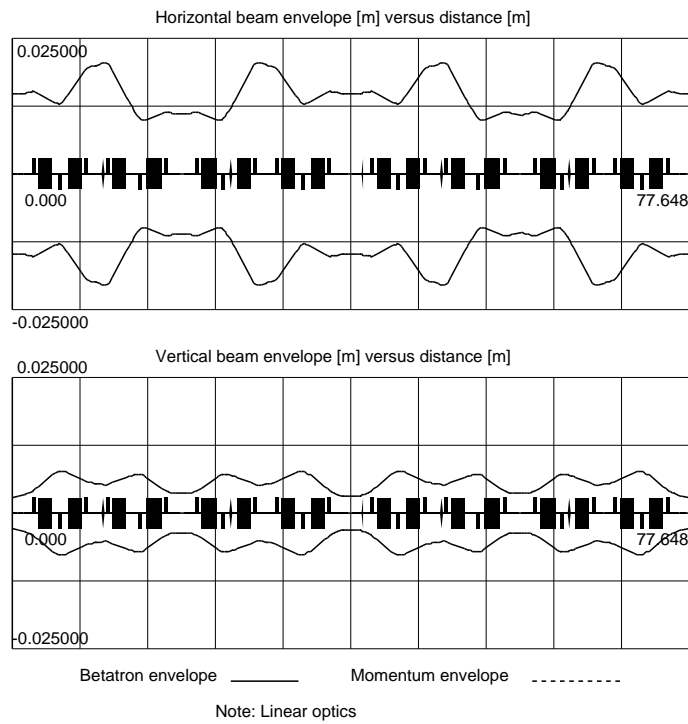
Horizontal beam envelope [m] versus distance [m]

0.025000

0.000

77.648

-0.025000

Vertical beam envelope [m] versus distance [m]

0.025000

0.000

77.648

-0.025000

Betatron envelope

Momentum envelope

Note: Linear optics